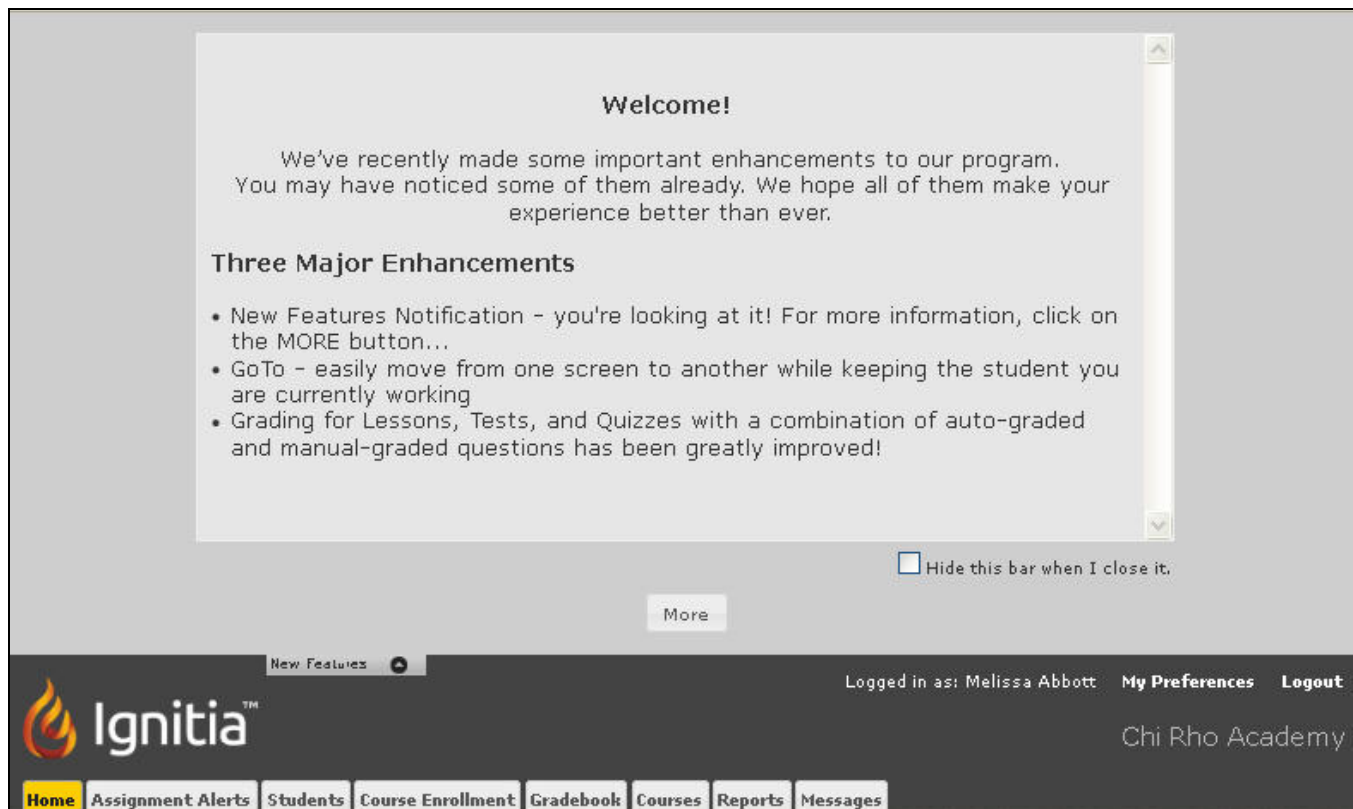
Welcome!

We've recently made some important enhancements to our program. You may have noticed some of them already. We hope all of them make your experience better than ever.

Three Major Enhancements

• New Features Notification - you're looking at it! For more information, click on the MORE button...
• GoTo - easily move from one screen to another while keeping the student you are currently working
• Grading for Lessons, Tests, and Quizzes with a combination of auto-graded and manual-graded questions has been greatly improved!

Hide this bar when I close it.

More

New Features

Logged in as: Melissa Abbott My Preferences Logout

Ignitia™

Chi Rho Academy

Home Assignment Alerts Students Course Enrollment Gradebook Courses Reports Messages